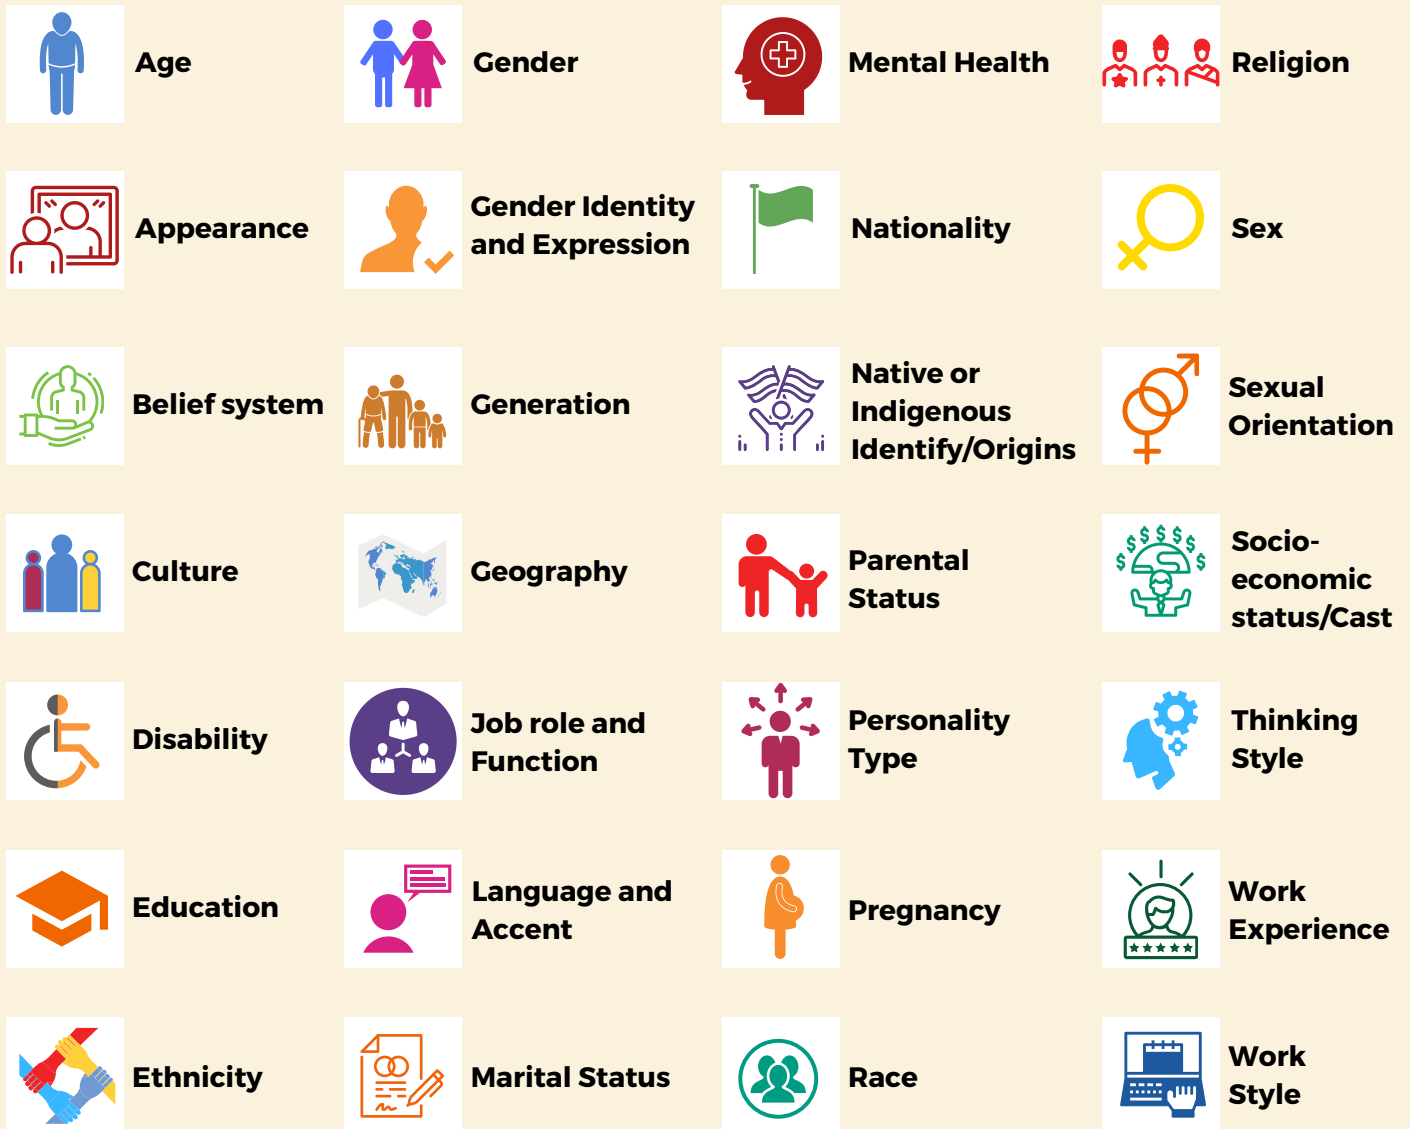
Age

Gender

Mental Health

Religion

Appearance

Gender Identity and Expression

Nationality

Sex

Belief system

Generation

Native or Indigenous Identify/Origins

Sexual Orientation

Culture

Geography

Parental Status

Socio-economic status/Cast

Disability

Job role and Function

Personality Type

Thinking Style

Education

Language and Accent

Pregnancy

Work Experience

Ethnicity

Marital Status

Race

Work Style